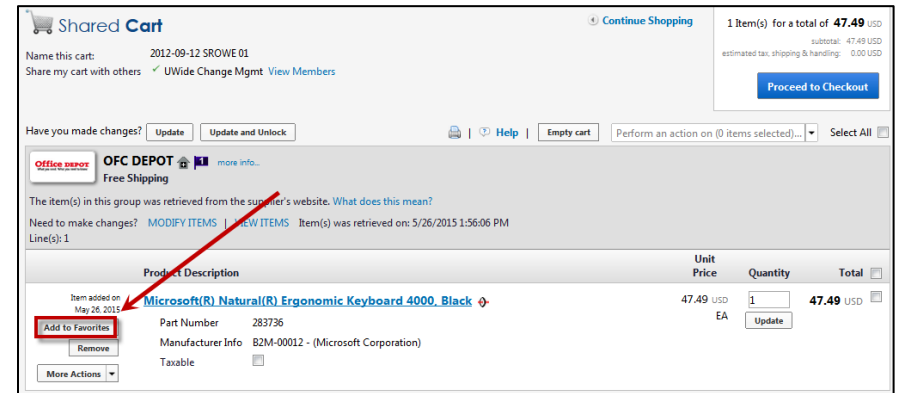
Shared Cart

Continue Shopping

1 Item(s) for a total of 47.49 USD
subtotal: 47.49 USD
estimated tax, shipping & handling: 0.00 USD

Proceed to Checkout

Name this cart: 2012-09-12 SROWE 01
Share my cart with others ✓ UWide Change Mgmt View Members

Have you made changes? Update Update and Unlock

Help Empty cart Perform an action on (0 items selected)... Select All

Office Depot
OFC DEPOT 1 more info...
Free Shipping

The item(s) in this group was retrieved from the supplier's website. What does this mean?
Need to make changes? MODIFY ITEMS | VIEW ITEMS Item(s) was retrieved on: 5/26/2015 1:56:06 PM
Line(s): 1

| | Product Description | Unit Price | Quantity | Total |
|---|---|---|---|---|
| Item added on May 26, 2015 Add to Favorites Remove More Actions | Microsoft(R) Natural(R) Ergonomic Keyboard 4000, Black | 47.49 USD EA | 1 Update | 47.49 USD |

Part Number 283736
Manufacturer Info B2M-00012 - (Microsoft Corporation)
Taxable